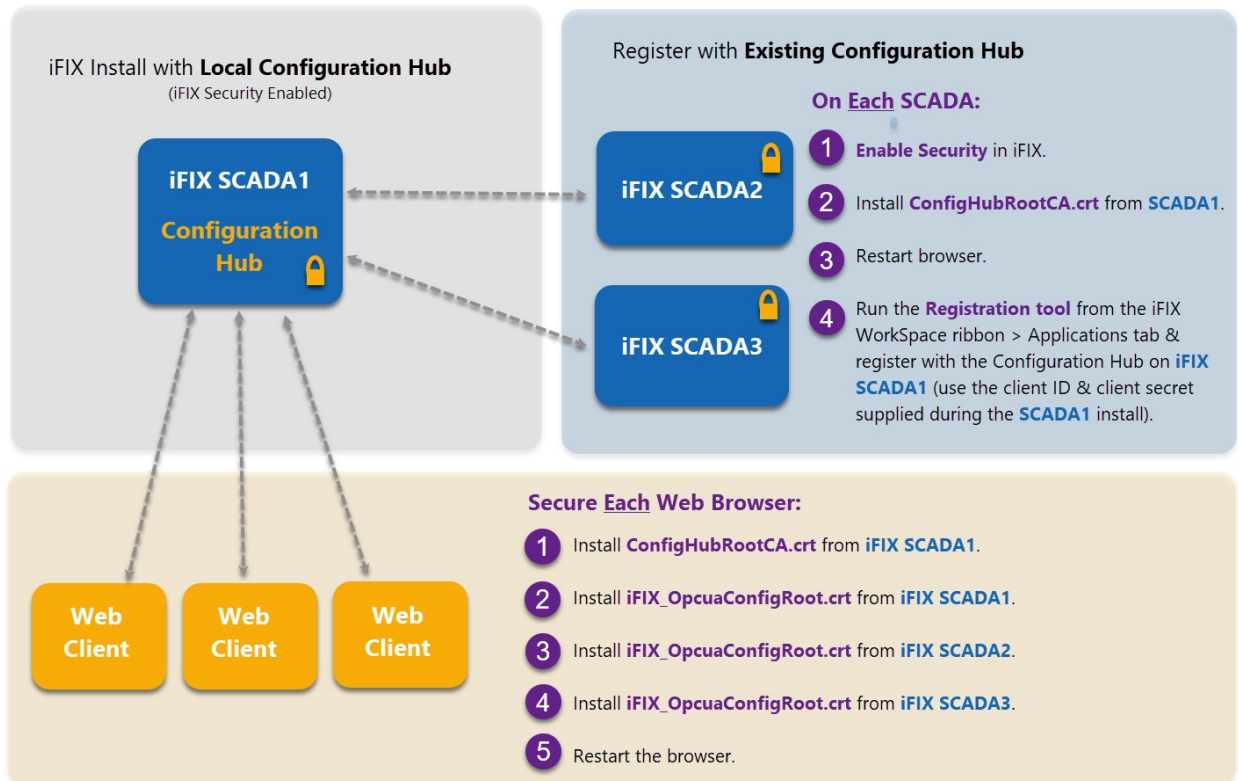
iFIX Install with **Local Configuration Hub**
(iFIX Security Enabled)

iFIX SCADA1

Configuration Hub

Register with **Existing Configuration Hub**

On Each SCADA:

1 Enable Security in iFIX.

2 Install ConfigHubRootCA.crt from SCADA1.

3 Restart browser.

4 Run the Registration tool from the iFIX WorkSpace ribbon > Applications tab & register with the Configuration Hub on iFIX SCADA1 (use the client ID & client secret supplied during the SCADA1 install).

iFIX SCADA2

iFIX SCADA3

Web Client

Web Client

Web Client

Secure Each Web Browser:

1 Install ConfigHubRootCA.crt from iFIX SCADA1.

2 Install iFIX_OpcuaConfigRoot.crt from iFIX SCADA1.

3 Install iFIX_OpcuaConfigRoot.crt from iFIX SCADA2.

4 Install iFIX_OpcuaConfigRoot.crt from iFIX SCADA3.

5 Restart the browser.